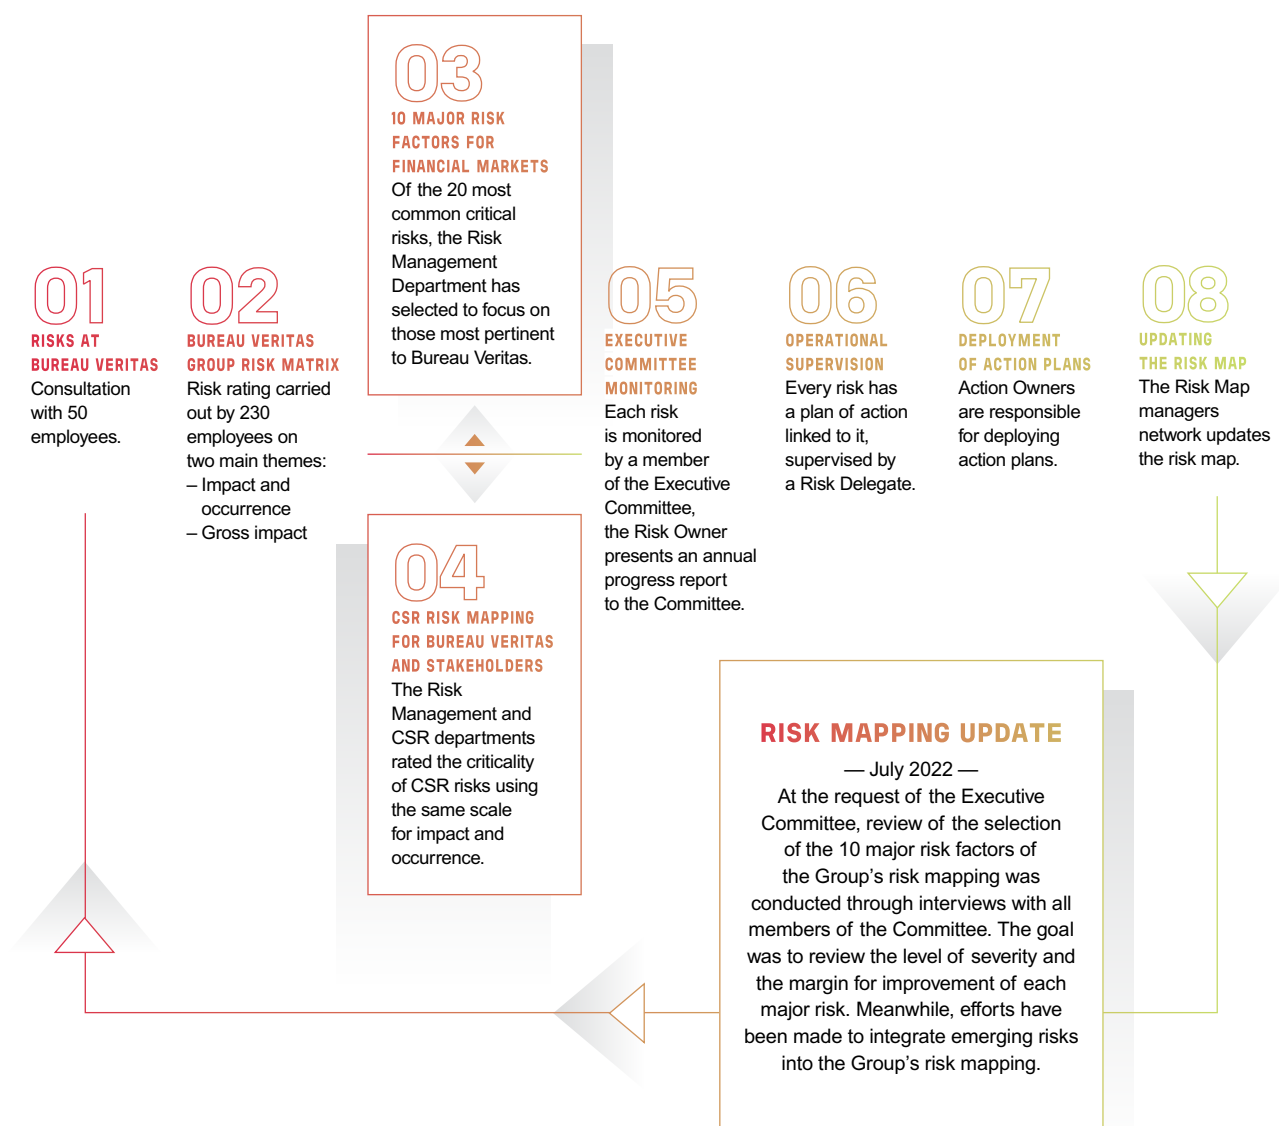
01
RISKS AT BUREAU VERITAS
Consultation with 50 employees.

02
BUREAU VERITAS GROUP RISK MATRIX
Risk rating carried out by 230 employees on two main themes:
– Impact and occurrence
– Gross impact

03
10 MAJOR RISK FACTORS FOR FINANCIAL MARKETS
Of the 20 most common critical risks, the Risk Management Department has selected to focus on those most pertinent to Bureau Veritas.

04
CSR RISK MAPPING FOR BUREAU VERITAS AND STAKEHOLDERS
The Risk Management and CSR departments rated the criticality of CSR risks using the same scale for impact and occurrence.

05
EXECUTIVE COMMITTEE MONITORING
Each risk is monitored by a member of the Executive Committee, the Risk Owner presents an annual progress report to the Committee.

06
OPERATIONAL SUPERVISION
Every risk has a plan of action linked to it, supervised by a Risk Delegate.

07
DEPLOYMENT OF ACTION PLANS
Action Owners are responsible for deploying action plans.

08
UPDATING THE RISK MAP
The Risk Map managers network updates the risk map.

RISK MAPPING UPDATE
— July 2022 —
At the request of the Executive Committee, review of the selection of the 10 major risk factors of the Group's risk mapping was conducted through interviews with all members of the Committee. The goal was to review the level of severity and the margin for improvement of each major risk. Meanwhile, efforts have been made to integrate emerging risks into the Group's risk mapping.